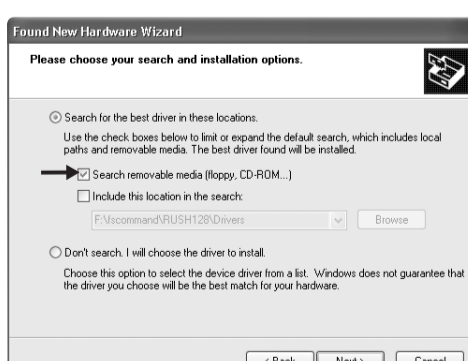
Found New Hardware Wizard

Please choose your search and installation options.

Search for the best driver in these locations.

Use the check boxes below to limit or expand the default search, which includes local paths and removable media. The best driver found will be installed.

Search removable media (floppy, CD-ROM...)

Include this location in the search:

F:\fscommand\RUSH128\Drivers

Browse

Don't search. I will choose the driver to install.

Choose this option to select the device driver from a list. Windows does not guarantee that the driver you choose will be the best match for your hardware.

< Back

Next >

Cancel